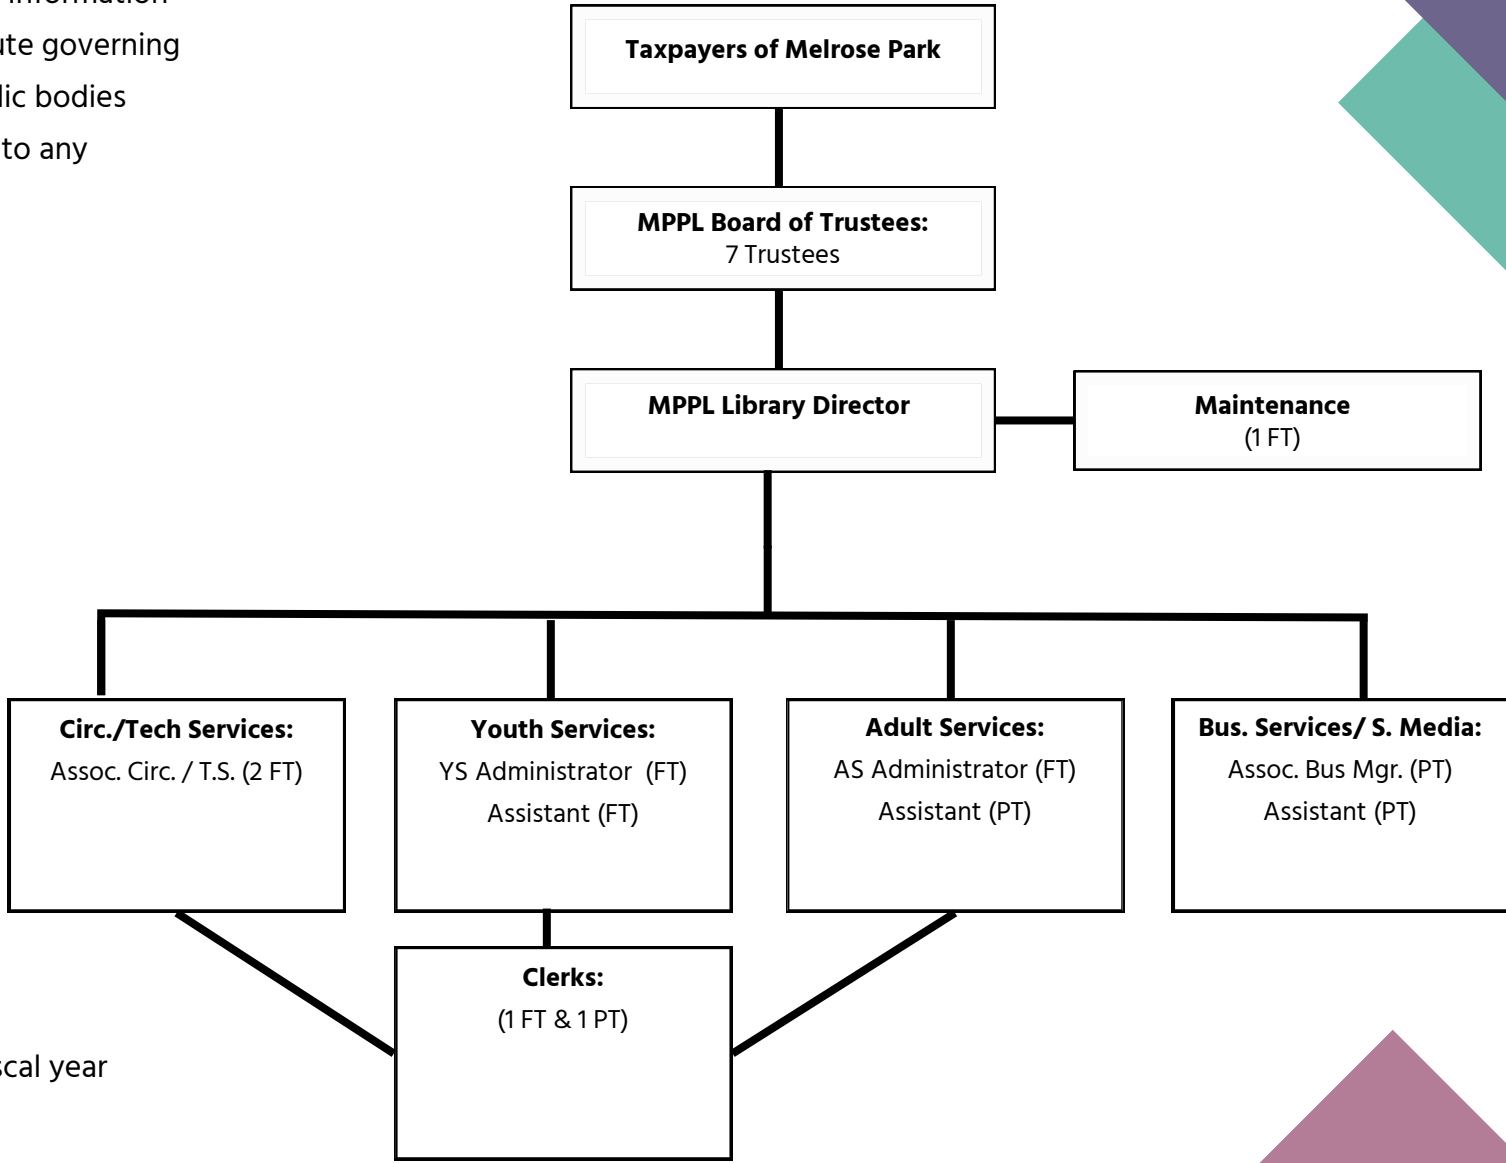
information
ute governing
lic bodies
to any

Taxpayers of Melrose Park

MPPL Board of Trustees:
7 Trustees

MPPL Library Director

Maintenance
(1 FT)

Circ./Tech Services:
Assoc. Circ. / T.S. (2 FT)

Youth Services:
YS Administrator (FT)
Assistant (FT)

Adult Services:
AS Administrator (FT)
Assistant (PT)

Bus. Services/ S. Media:
Assoc. Bus Mgr. (PT)
Assistant (PT)

Clerks:
(1 FT & 1 PT)

scal year